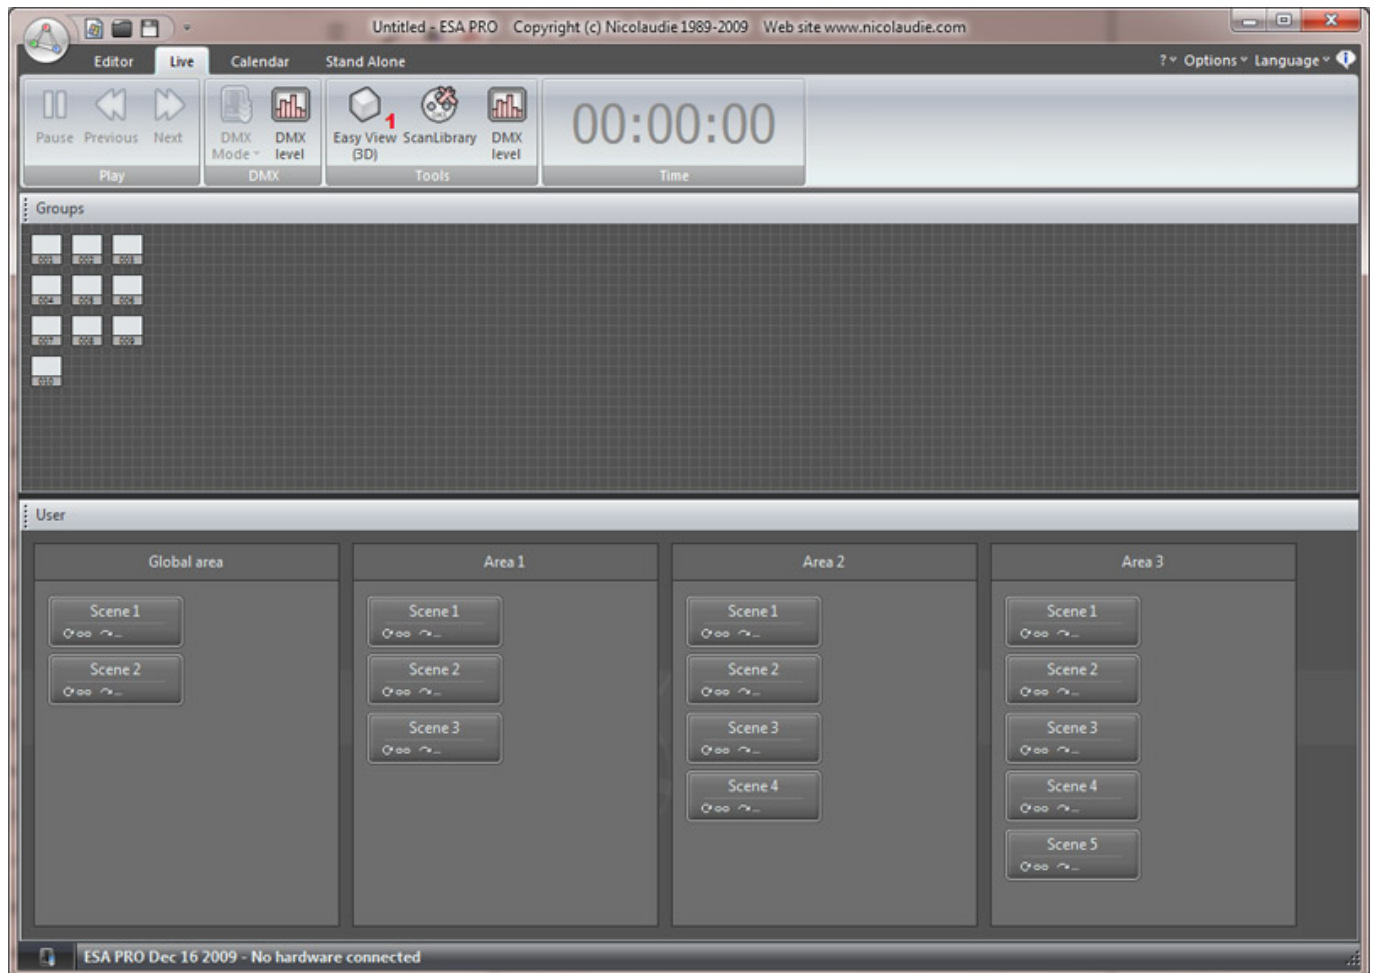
Untitled - ESA PRO Copyright (c) Nicolaudie 1989-2009 Web site www.nicolaudie.com

Editor Live Calendar Stand Alone

? Options Language

Pause Previous Next
Play

DMX Mode DMX level
DMX

Easy View (3D) 1 ScanLibrary DMX level
Tools

00:00:00
Time

Groups

001 002 003
004 005 006
007 008 009
010

User

Global area
Scene 1
Scene 2

Area 1
Scene 1
Scene 2
Scene 3

Area 2
Scene 1
Scene 2
Scene 3
Scene 4

Area 3
Scene 1
Scene 2
Scene 3
Scene 4
Scene 5

ESA PRO Dec 16 2009 - No hardware connected